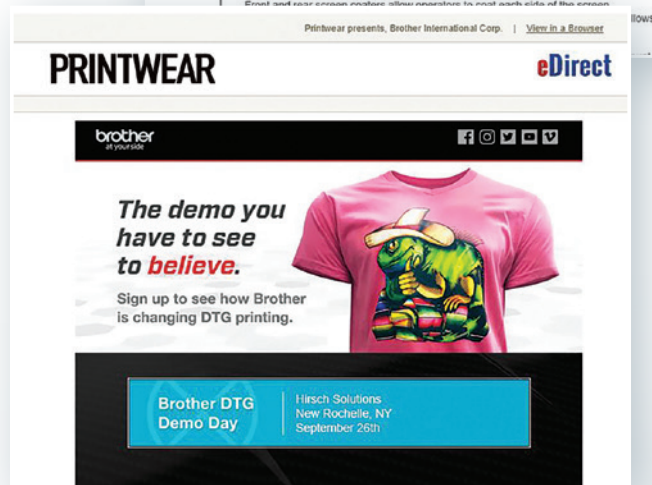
Front and rear screen coaters allow operators to coat each side of the screen

llows

Printwear presents, Brother International Corp. | View in a Browser

PRINTWEAR

eDirect

brother
at your side

The demo you have to see to believe.

Sign up to see how Brother is changing DTG printing.

Brother DTG Demo Day

Hirsch Solutions
New Rochelle, NY
September 26th